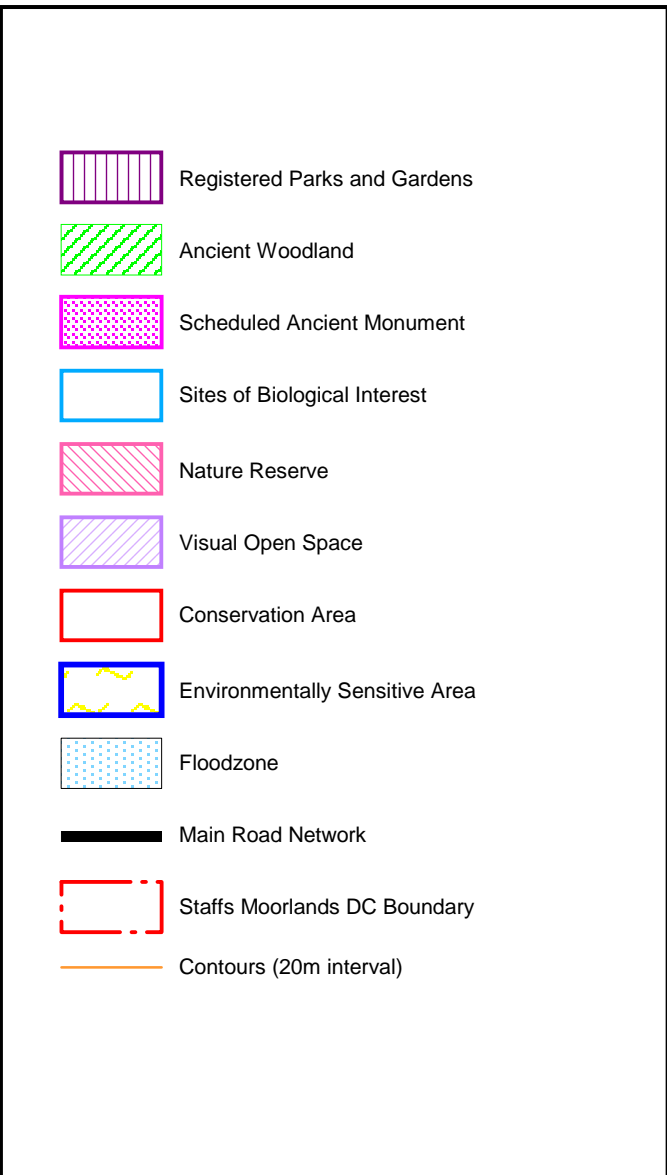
Registered Parks and Gardens

Ancient Woodland

Scheduled Ancient Monument

Sites of Biological Interest

Nature Reserve

Visual Open Space

Conservation Area

Environmentally Sensitive Area

Floodzone

Main Road Network

Staffs Moorlands DC Boundary

Contours (20m interval)